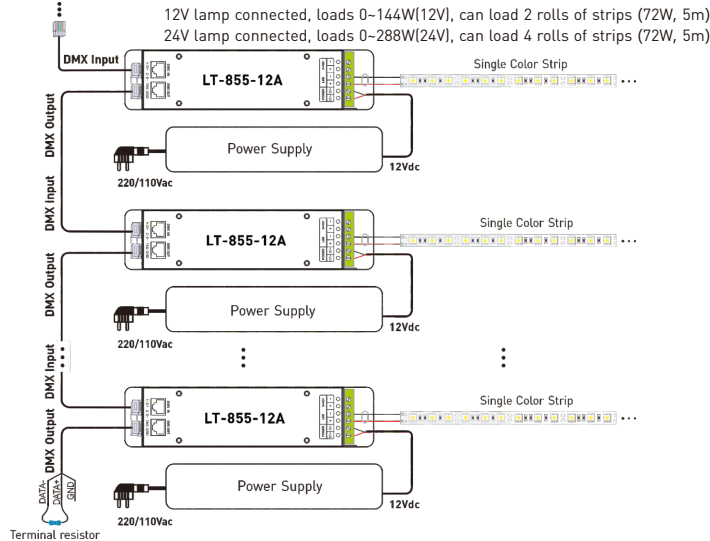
12V lamp connected, loads 0~144W(12V), can load 2 rolls of strips (72W, 5m)
24V lamp connected, loads 0~288W(24V), can load 4 rolls of strips (72W, 5m)

DMX Input
LT-855-12A
Single Color Strip
DMX Output
Power Supply
220/110Vac
12Vdc

DMX Input
LT-855-12A
Single Color Strip
DMX Output
Power Supply
220/110Vac
12Vdc

DMX Input
LT-855-12A
Single Color Strip
DMX Output
Power Supply
220/110Vac
12Vdc

DATA-
DATA+
GND
Terminal resistor